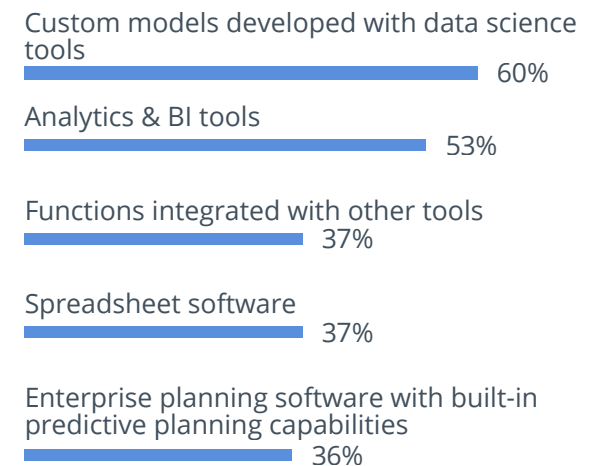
Custom models developed with data science tools
60%

Analytics & BI tools
53%

Functions integrated with other tools
37%

Spreadsheet software
37%

Enterprise planning software with built-in predictive planning capabilities
36%